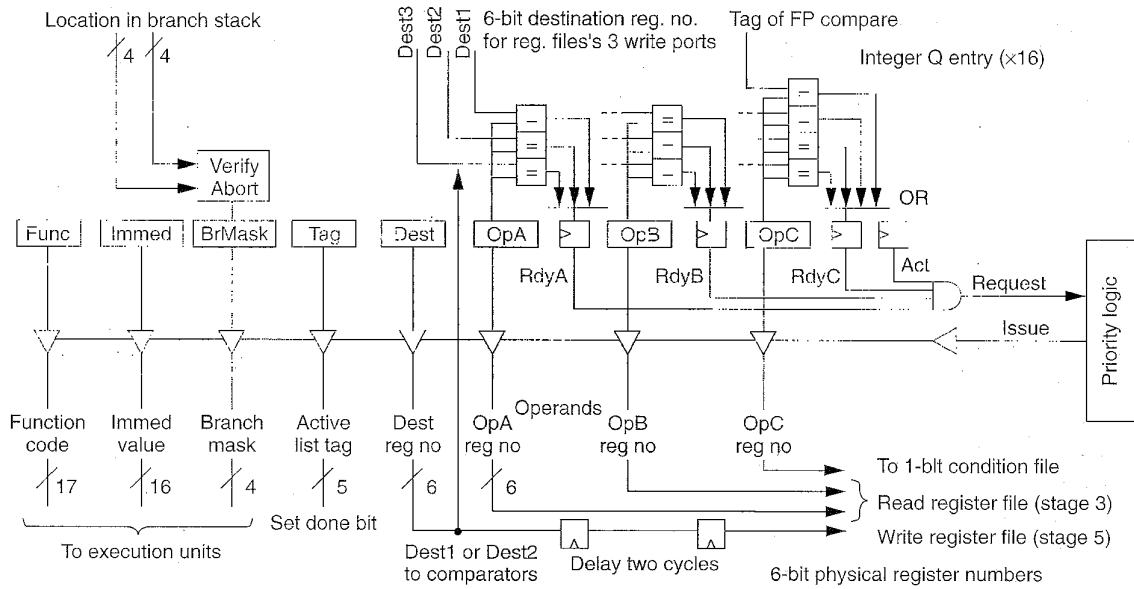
Location in branch stack

4 4

Dest3 Dest2 Dest1 6-bit destination reg. no. for reg. files's 3 write ports

Tag of FP compare

Integer Q entry (×16)

Verify Abort

=
=
=

=

=
=
=

OR

Func Immed BrMask Tag Dest OpA OpB OpC

RdyA RdyB RdyC Act

Request

Issue

Priority logic

Function code

Immed value

Branch mask

Active list tag

Dest reg no

Operands

OpA reg no

OpB reg no

OpC reg no

17 16 4 5 6 6

To 1-bit condition file

Read register file (stage 3)

Write register file (stage 5)

To execution units

Set done bit

Dest1 or Dest2 to comparators

Delay two cycles

6-bit physical register numbers